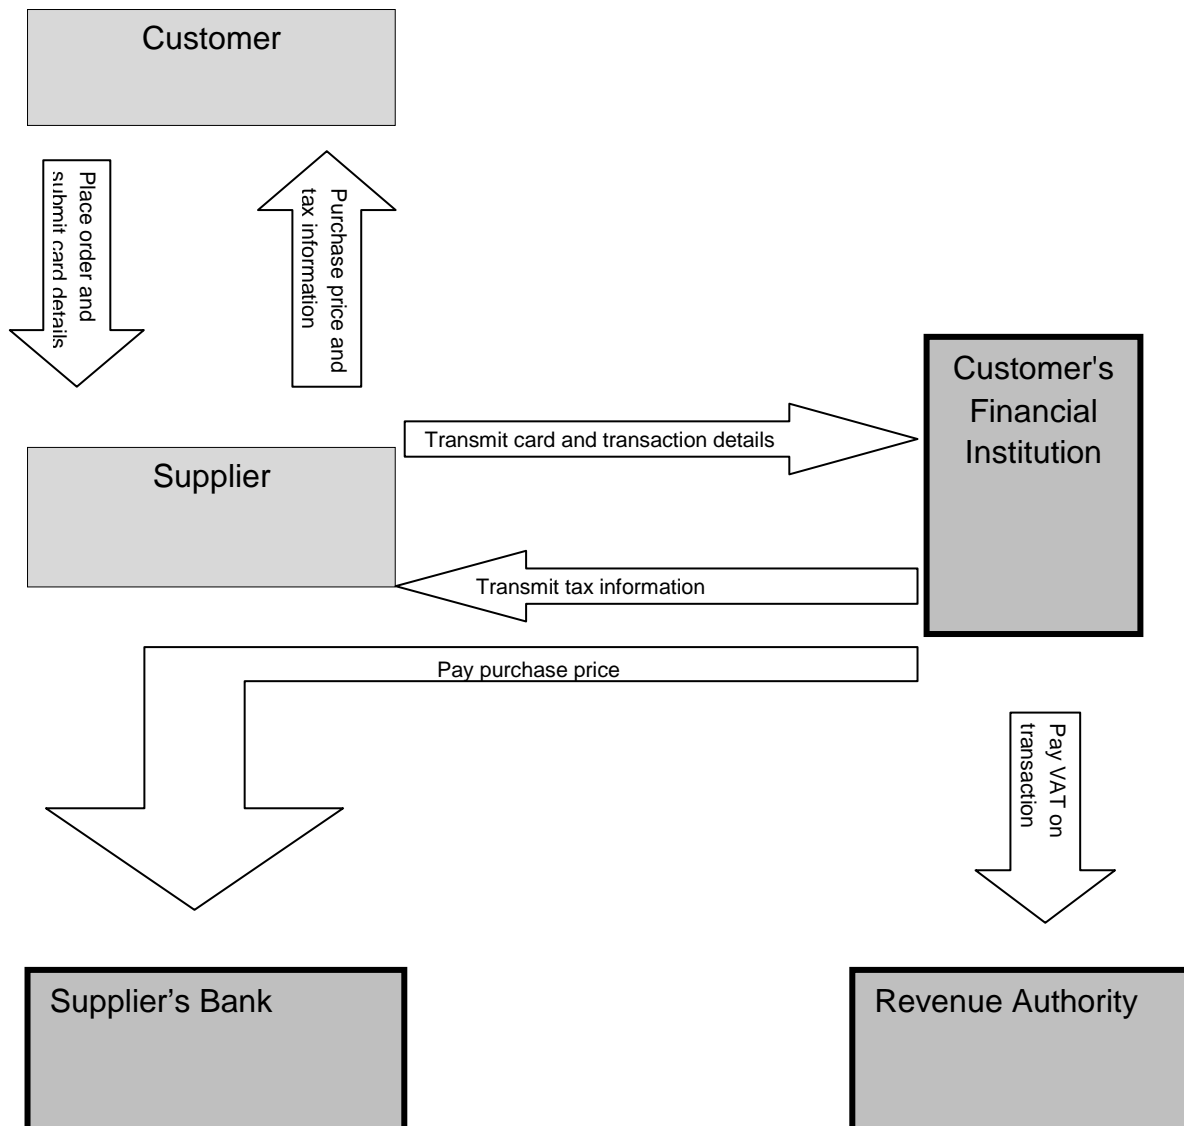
Customer

Place order and submit card details

Purchase price and tax information

Customer's Financial Institution

Transmit card and transaction details

Supplier

Transmit tax information

Pay purchase price

Pay VAT on transaction

Supplier’s Bank

Revenue Authority